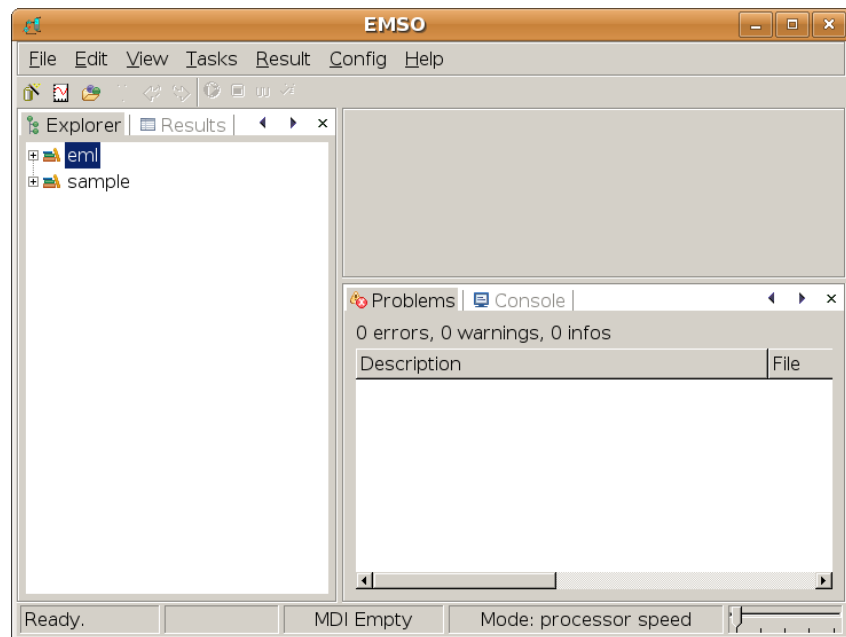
EMSO

File Edit View Tasks Result Config Help

Explorer | Results

eml
sample

Problems | Console

0 errors, 0 warnings, 0 infos

| Description | File |
|---|---|

Ready. MDI Empty Mode: processor speed